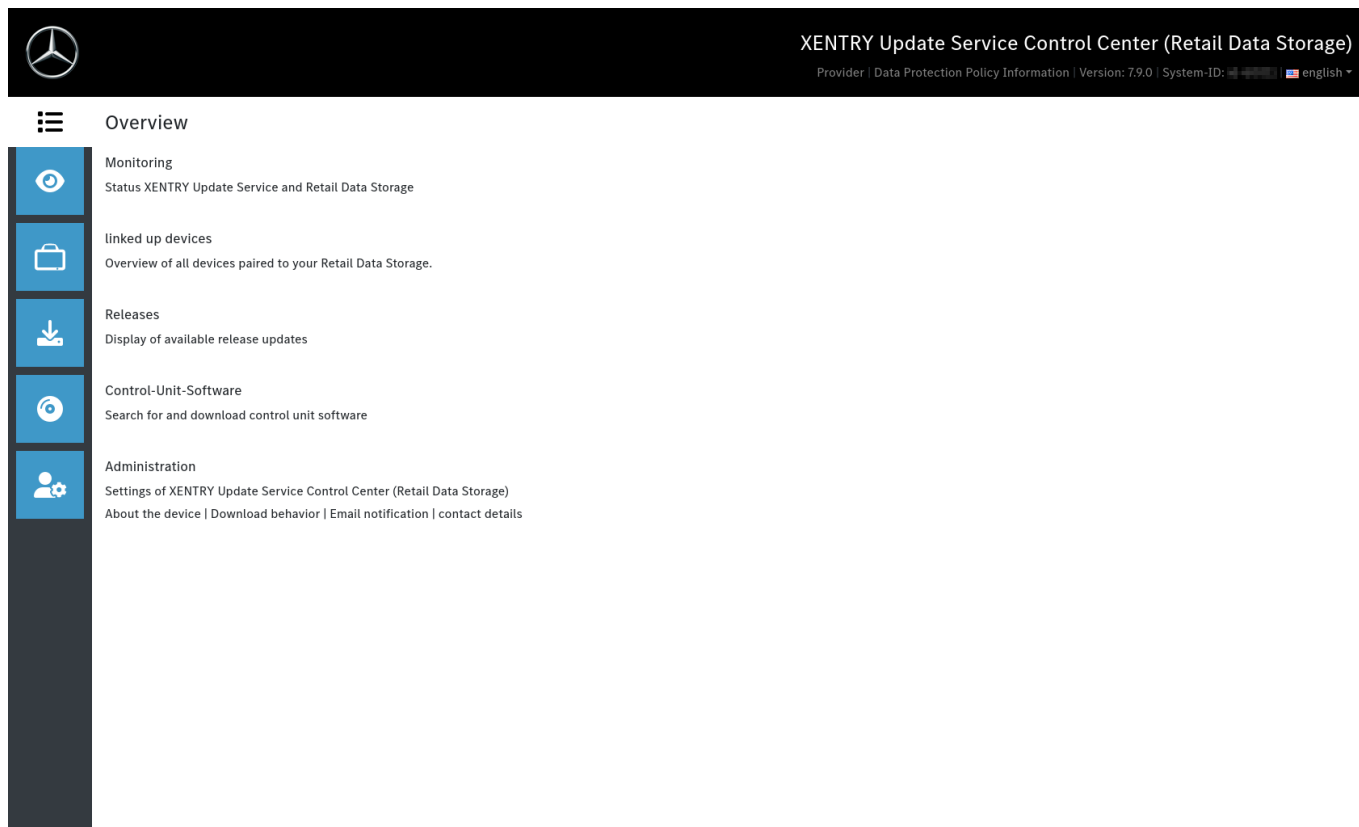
XENTRY Update Service Control Center (Retail Data Storage)

Provider | Data Protection Policy Information | Version: 7.9.0 | System-ID: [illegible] | english

Overview

Monitoring
Status XENTRY Update Service and Retail Data Storage

linked up devices
Overview of all devices paired to your Retail Data Storage.

Releases
Display of available release updates

Control-Unit-Software
Search for and download control unit software

Administration
Settings of XENTRY Update Service Control Center (Retail Data Storage)
About the device | Download behavior | Email notification | contact details